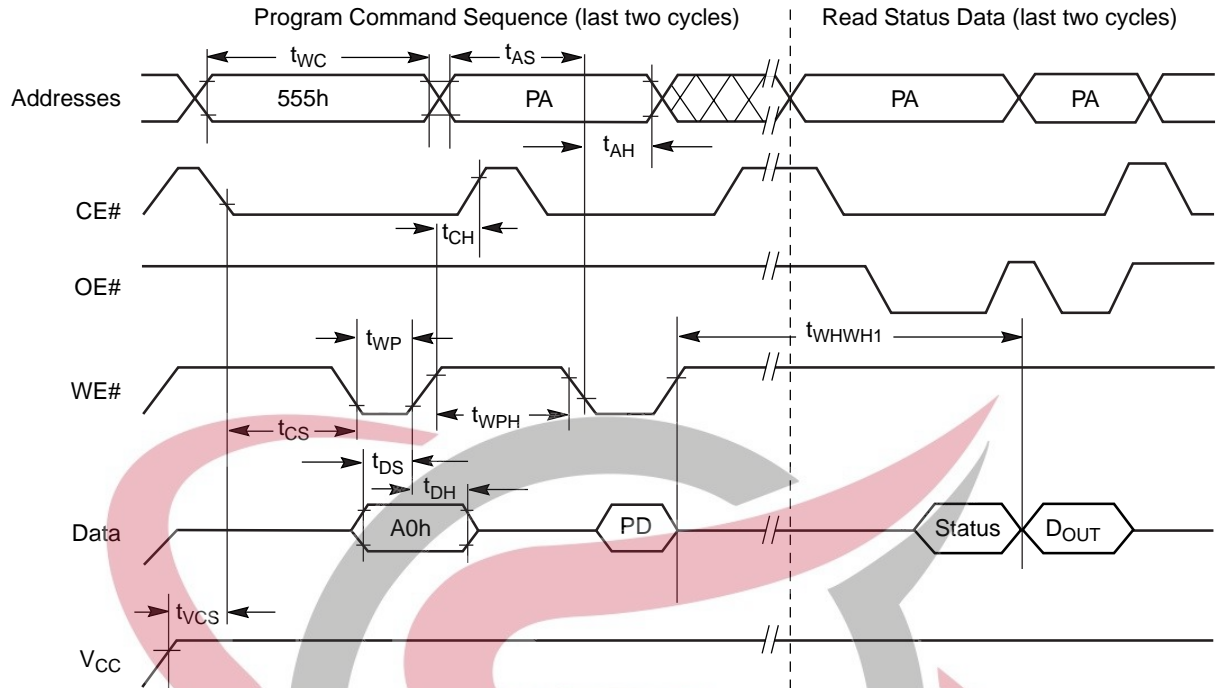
Program Command Sequence (last two cycles)

Read Status Data (last two cycles)

$t_{WC}$

$t_{AS}$

Addresses

555h

PA

PA

PA

$t_{AH}$

CE#

$t_{CH}$

OE#

$t_{WP}$

$t_{WHWH1}$

WE#

$t_{WPH}$

$t_{CS}$

$t_{DS}$

$t_{DH}$

Data

A0h

PD

Status

$D_{OUT}$

$t_{VCS}$

$V_{CC}$